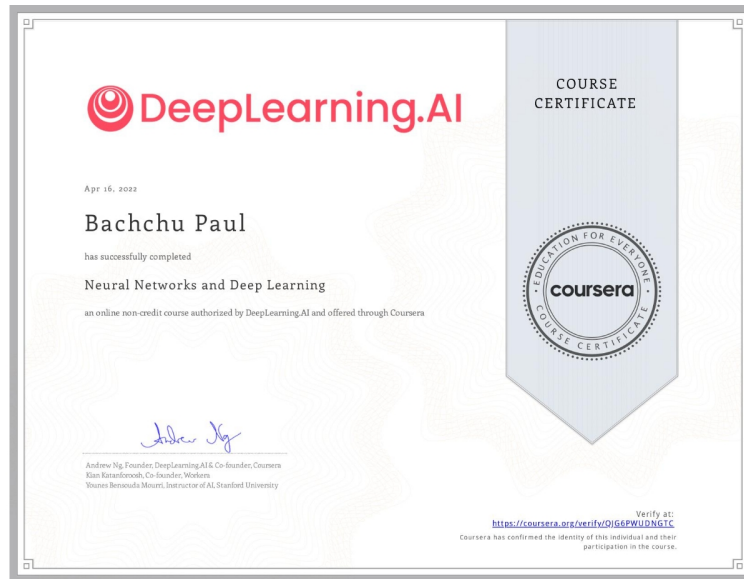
DeepLearning.AI

COURSE CERTIFICATE

Apr 16, 2022

Bachchu Paul

has successfully completed

Neural Networks and Deep Learning

an online non-credit course authorized by DeepLearning.AI and offered through Coursera

EDUCATION FOR EVERYONE
coursera
COURSE CERTIFICATE

Andrew Ng

Andrew Ng, Founder, DeepLearning.AI & Co-founder, Coursera
Kian Katanforoosh, Co-founder, Workera
Younes Bensouda Mourri, Instructor of AI, Stanford University

Verify at:
https://coursera.org/verify/QJG6PWUDNGTC
Coursera has confirmed the identity of this individual and their participation in the course.